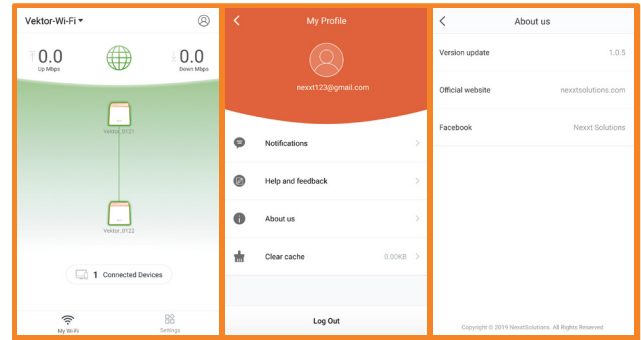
Vektor-Wi-Fi

0.0
Up Mbps

0.0
Down Mbps

Vektor_0121

Vektor_0122

1 Connected Devices

My WiFi

Settings

My Profile

nexxt123@gmail.com

Notifications

Help and feedback

About us

Clear cache

0.00KB

Log Out

About us

Version update

1.0.5

Official website

nexxtsolutions.com

Facebook

Nexxt Solutions

Copyright © 2019 NexxtSolutions. All Rights Reserved